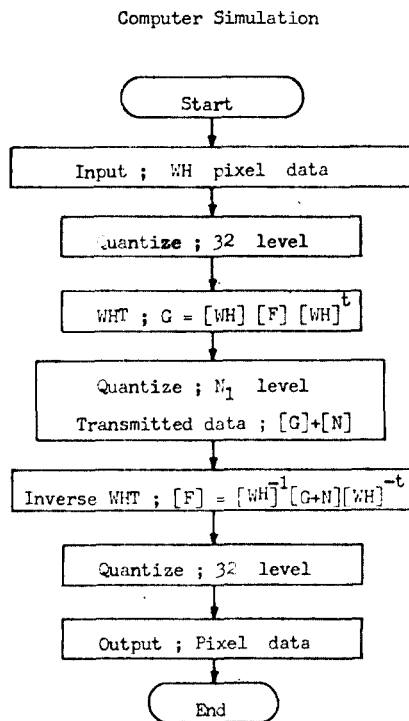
Computer Simulation

Start

Input ; WH pixel data

Quantize ; 32 level

WHT ; $G = [WH] [F] [WH]^t$

Quantize ; $N_1$ level

Transmitted data ; $[G]+[N]$

Inverse WHT ; $[F] = [WH]^{-1} [G+N] [WH]^{-t}$

Quantize ; 32 level

Output ; Pixel data

End